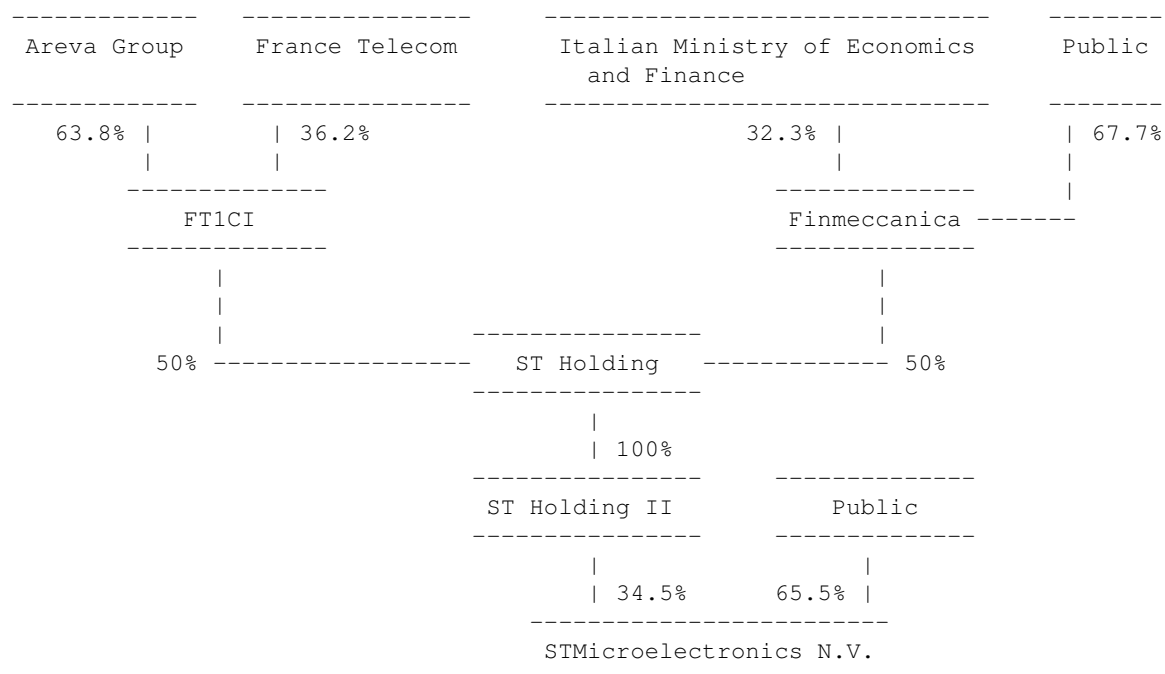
Areva Group

France Telecom

Italian Ministry of Economics and Finance

Public

63.8%

36.2%

32.3%

67.7%

FT1CI

Finmeccanica

50%

ST Holding

50%

100%

ST Holding II

Public

34.5%

65.5%

STMicroelectronics N.V.